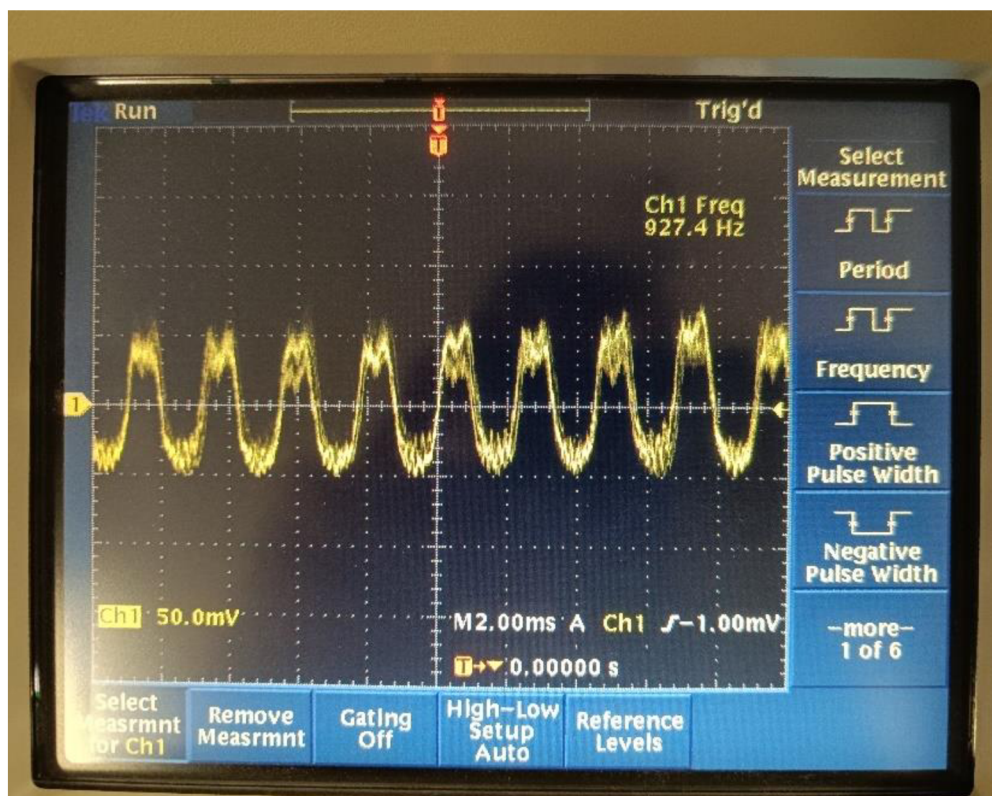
Tek Run

Trig'd

Ch1 Freq
927.4 Hz

Select Measurement

Period

Frequency

Positive Pulse Width

Negative Pulse Width

—more— 1 of 6

Ch1 50.0mV

M2.00ms A Ch1 ∫ −1.00mV

T→▼ 0.00000 s

Select Measrmnt for Ch1

Remove Measrmnt

Gating Off

High–Low Setup Auto

Reference Levels